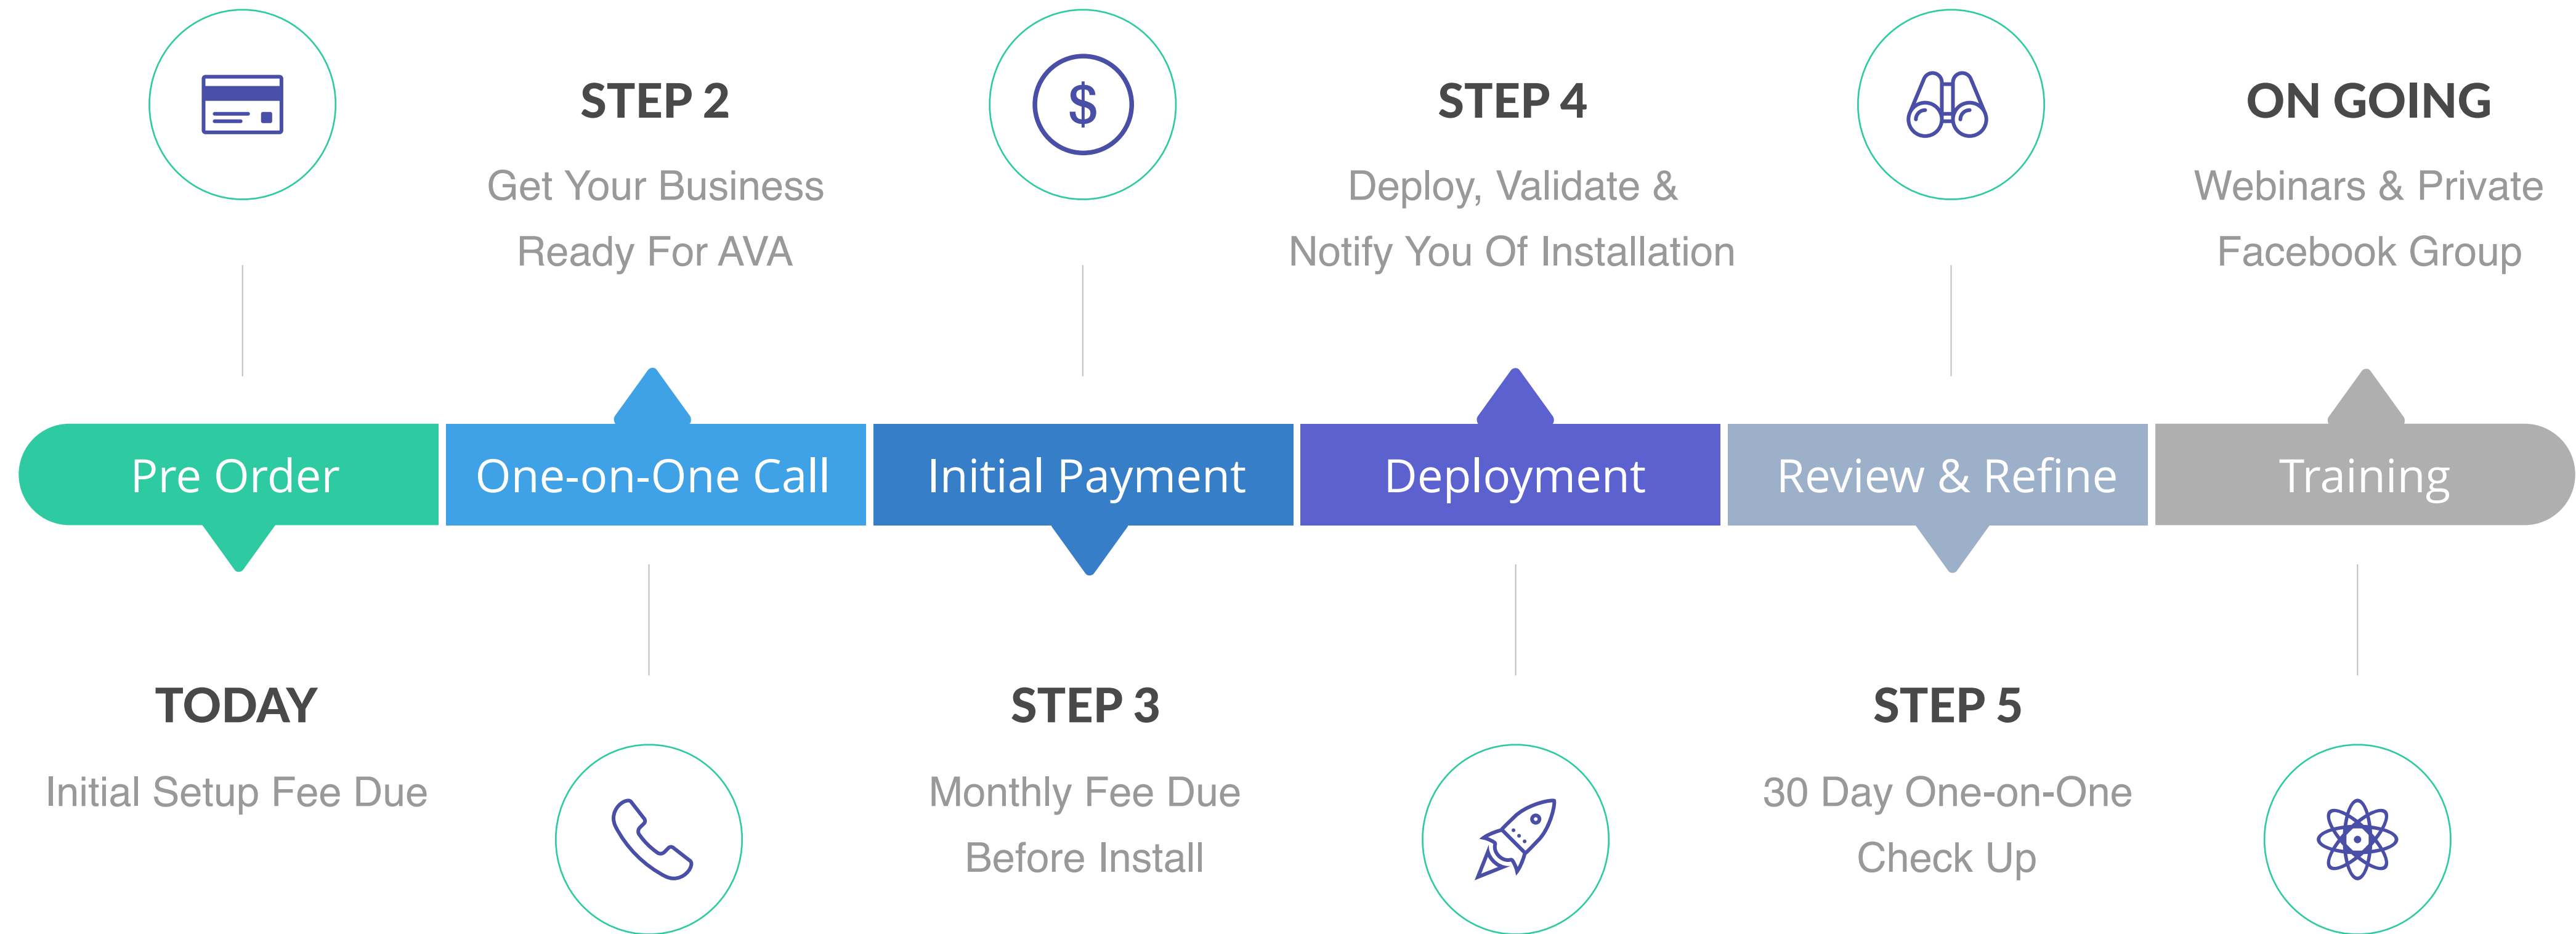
STEP 2
Get Your Business Ready For AVA

$

STEP 4
Deploy, Validate & Notify You Of Installation

ON GOING
Webinars & Private Facebook Group

Pre Order

One-on-One Call

Initial Payment

Deployment

Review & Refine

Training

TODAY
Initial Setup Fee Due

STEP 3
Monthly Fee Due Before Install

STEP 5
30 Day One-on-One Check Up